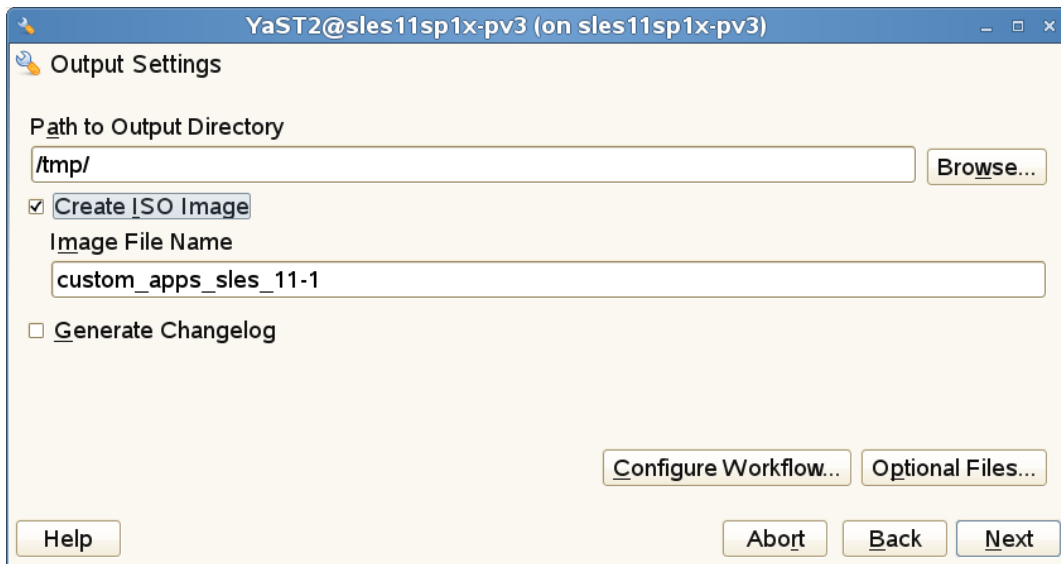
YaST2@sles11sp1x-pv3 (on sles11sp1x-pv3)

Output Settings

Path to Output Directory

/tmp/

Browse...

☑ Create ISO Image

Image File Name

custom_apps_sles_11-1

☐ Generate Changelog

Configure Workflow...

Optional Files...

Help

Abort

Back

Next